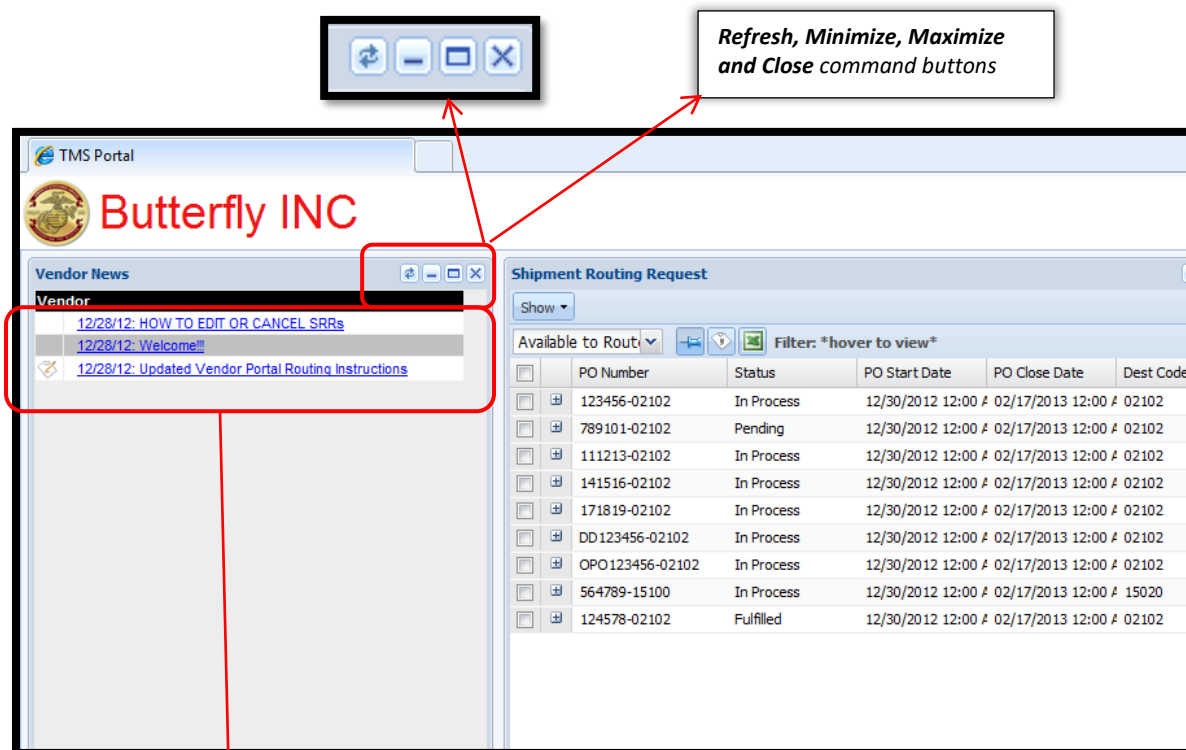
***Refresh, Minimize, Maximize and Close*** *command buttons*

TMS Portal

Butterfly INC

Vendor News

Vendor

12/28/12: HOW TO EDIT OR CANCEL SRRs

12/28/12: Welcome!!!

12/28/12: Updated Vendor Portal Routing Instructions

Shipment Routing Request

Show

Available to Rout

Filter: \*hover to view\*

| | | PO Number | Status | PO Start Date | PO Close Date | Dest Code |
|---|---|---|---|---|---|---|
| | | 123456-02102 | In Process | 12/30/2012 12:00 A | 02/17/2013 12:00 A | 02102 |
| | | 789101-02102 | Pending | 12/30/2012 12:00 A | 02/17/2013 12:00 A | 02102 |
| | | 111213-02102 | In Process | 12/30/2012 12:00 A | 02/17/2013 12:00 A | 02102 |
| | | 141516-02102 | In Process | 12/30/2012 12:00 A | 02/17/2013 12:00 A | 02102 |
| | | 171819-02102 | In Process | 12/30/2012 12:00 A | 02/17/2013 12:00 A | 02102 |
| | | DD123456-02102 | In Process | 12/30/2012 12:00 A | 02/17/2013 12:00 A | 02102 |
| | | OPO123456-02102 | In Process | 12/30/2012 12:00 A | 02/17/2013 12:00 A | 02102 |
| | | 564789-15100 | In Process | 12/30/2012 12:00 A | 02/17/2013 12:00 A | 15020 |
| | | 124578-02102 | Fulfilled | 12/30/2012 12:00 A | 02/17/2013 12:00 A | 02102 |